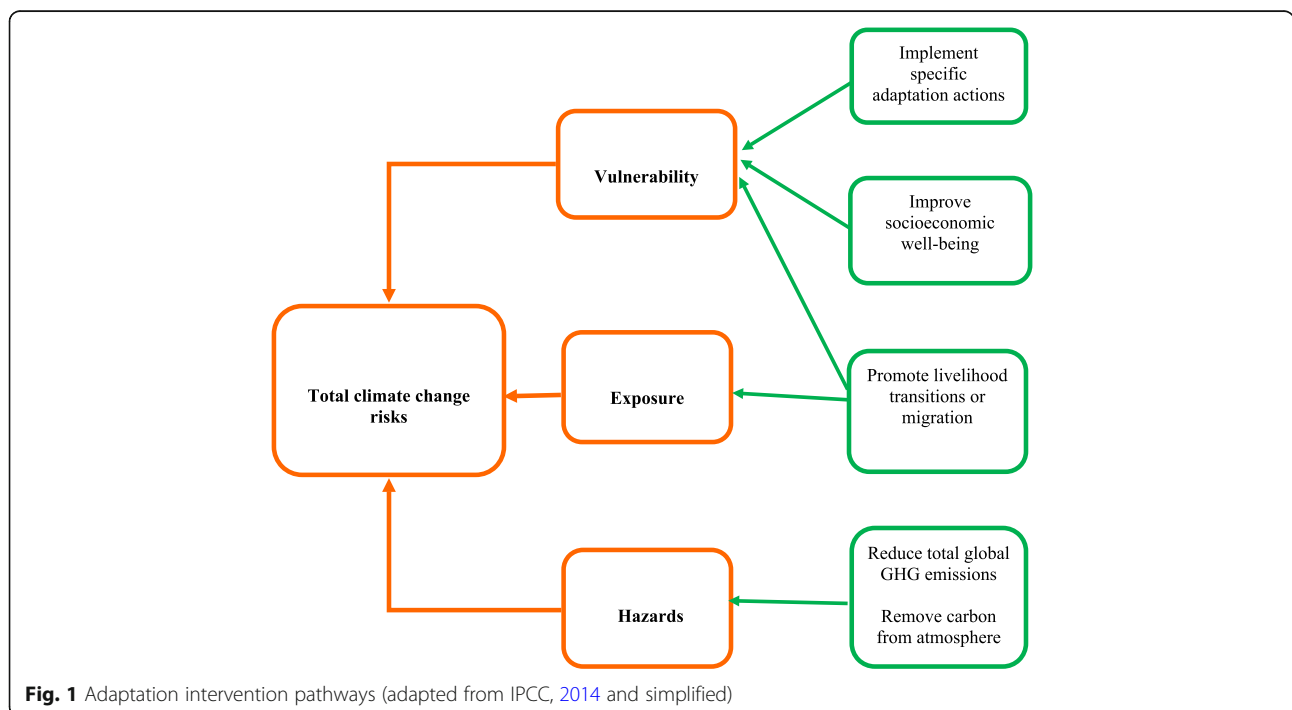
Implement specific adaptation actions

Vulnerability

Improve socioeconomic well-being

Total climate change risks

Exposure

Promote livelihood transitions or migration

Hazards

Reduce total global GHG emissions

Remove carbon from atmosphere

**Fig. 1** Adaptation intervention pathways (adapted from IPCC, 2014 and simplified)